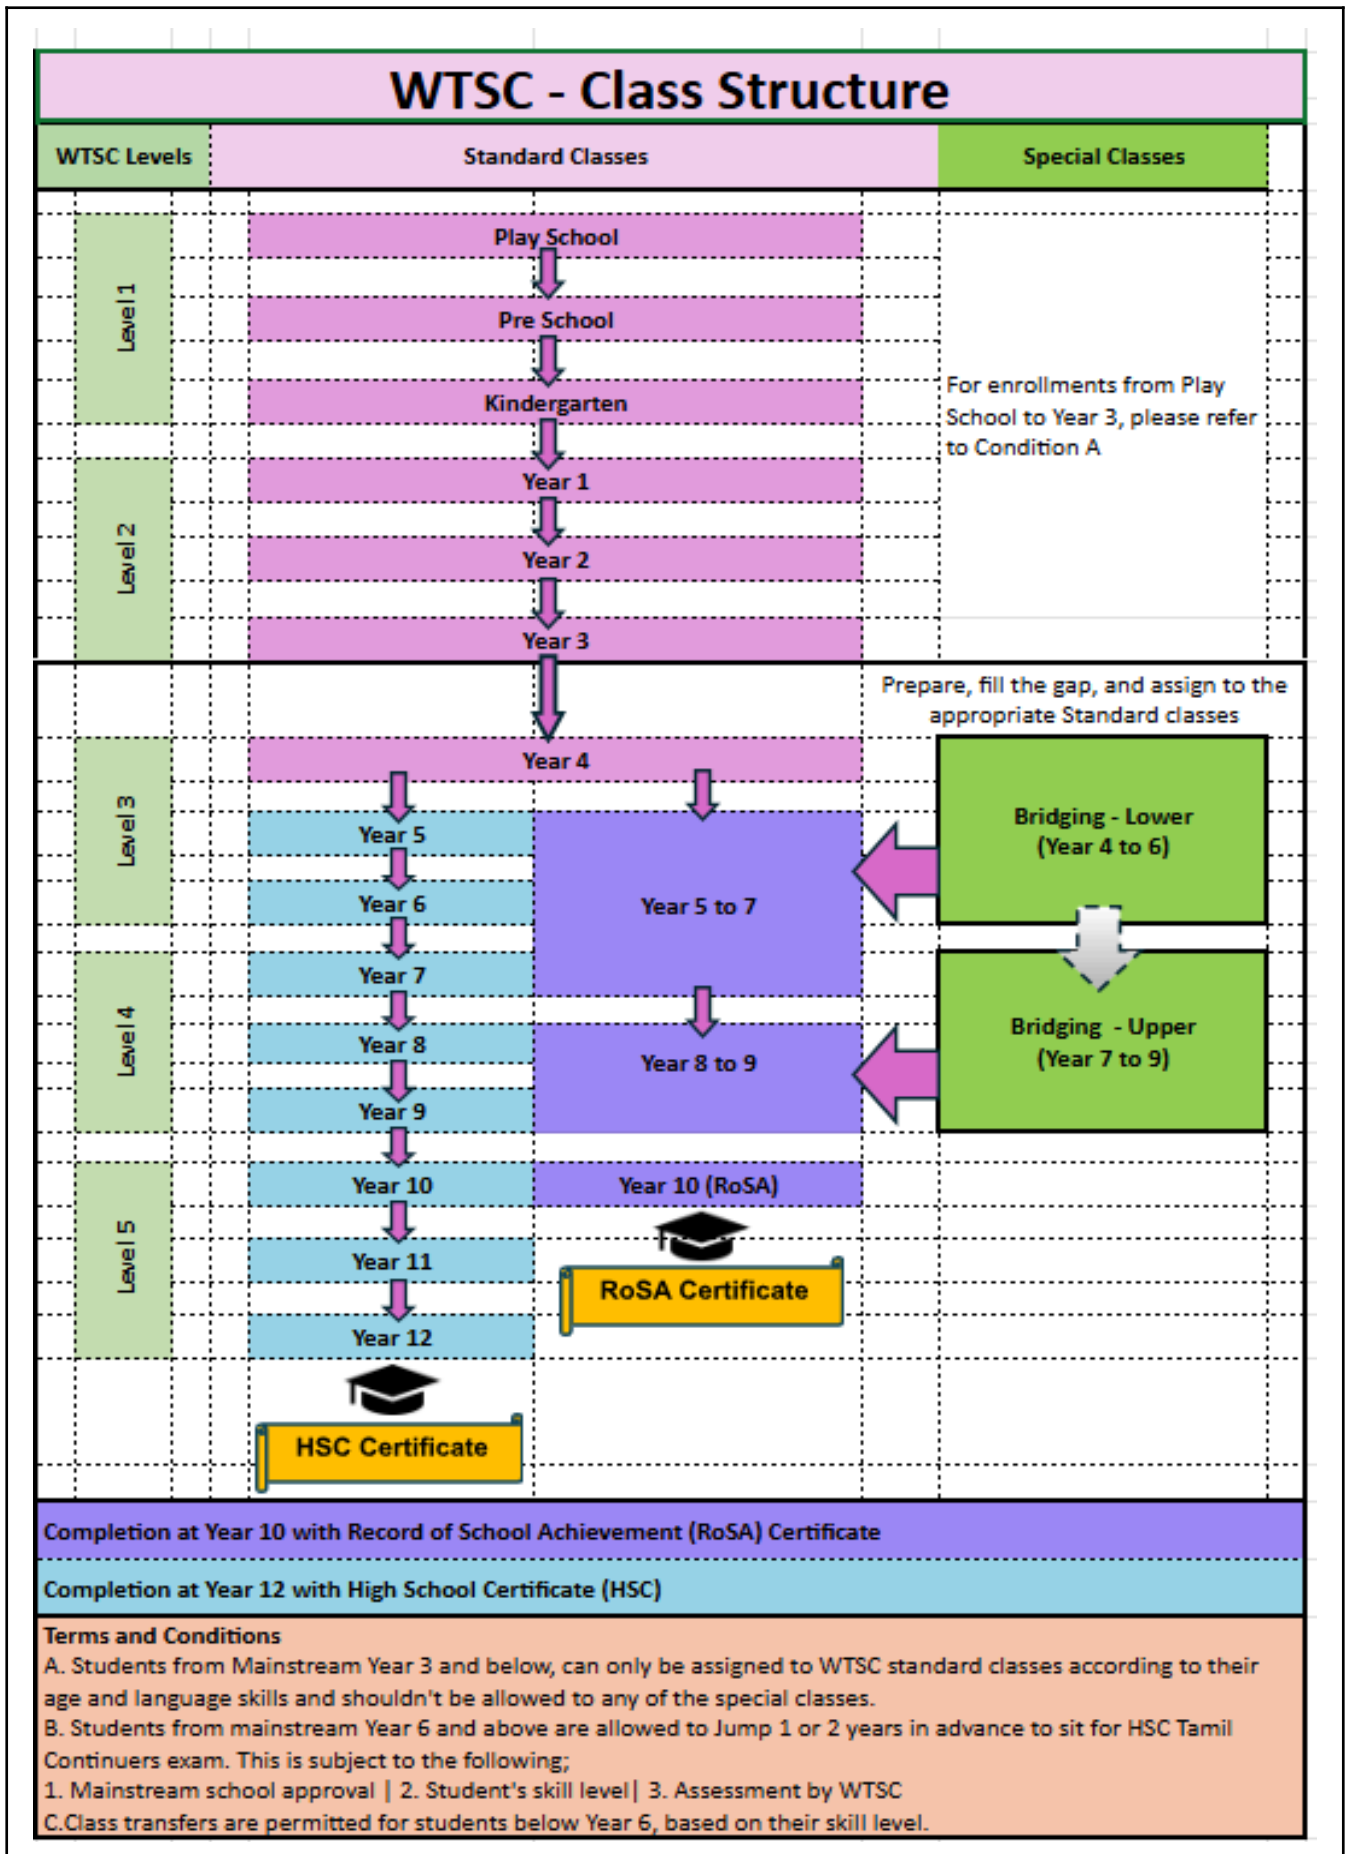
WTSC - Class Structure

WTSC Levels

Standard Classes

Special Classes

Level 1

Play School

Pre School

Kindergarten

For enrollments from Play School to Year 3, please refer to Condition A

Level 2

Year 1

Year 2

Year 3

Prepare, fill the gap, and assign to the appropriate Standard classes

Level 3

Year 4

Year 5

Year 6

Year 5 to 7

Bridging - Lower (Year 4 to 6)

Level 4

Year 7

Year 8

Year 9

Year 8 to 9

Bridging - Upper (Year 7 to 9)

Level 5

Year 10

Year 10 (RoSA)

RoSA Certificate

Year 11

Year 12

HSC Certificate

Completion at Year 10 with Record of School Achievement (RoSA) Certificate

Completion at Year 12 with High School Certificate (HSC)

Terms and Conditions
A. Students from Mainstream Year 3 and below, can only be assigned to WTSC standard classes according to their age and language skills and shouldn't be allowed to any of the special classes.
B. Students from mainstream Year 6 and above are allowed to Jump 1 or 2 years in advance to sit for HSC Tamil Continuers exam. This is subject to the following;
1. Mainstream school approval | 2. Student's skill level | 3. Assessment by WTSC
C.Class transfers are permitted for students below Year 6, based on their skill level.